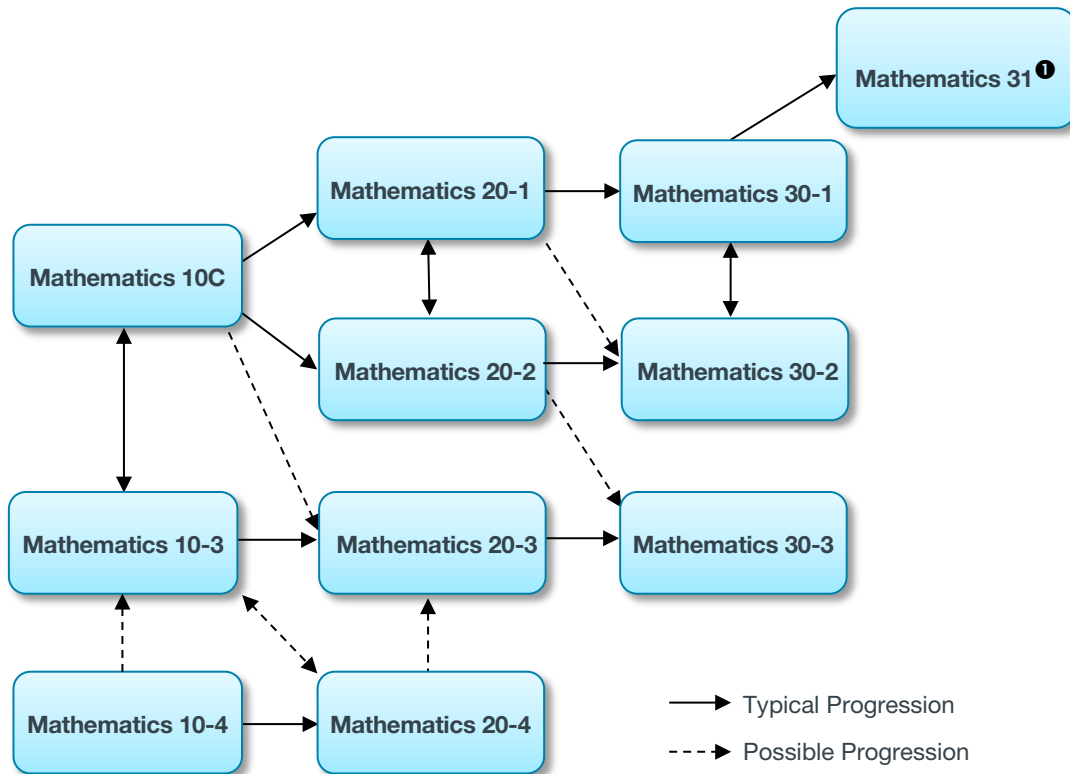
Mathematics 31 ❶

Mathematics 20-1

Mathematics 30-1

Mathematics 10C

Mathematics 20-2

Mathematics 30-2

Mathematics 10-3

Mathematics 20-3

Mathematics 30-3

Mathematics 10-4

Mathematics 20-4

Typical Progression

Possible Progression